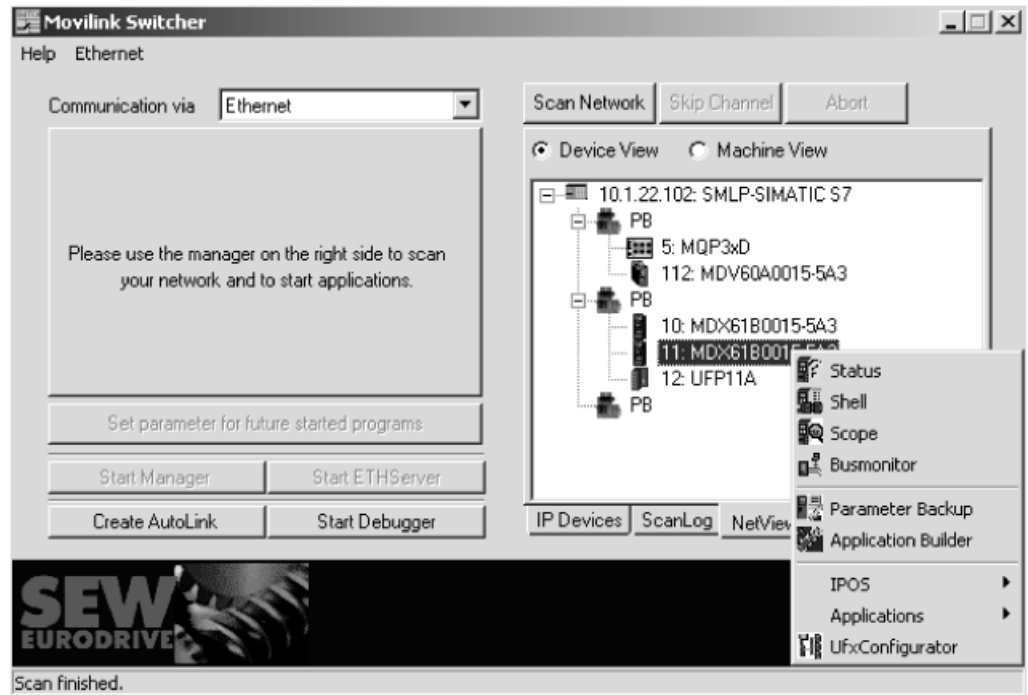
Movilink Switcher

Help Ethernet

Communication via Ethernet

Please use the manager on the right side to scan your network and to start applications.

Set parameter for future started programs

Start Manager

Start ETHServer

Create AutoLink

Start Debugger

Scan Network

Skip Channel

Abort

Device View

Machine View

10.1.22.102: SMLP-SIMATIC S7

PB

5: MQP3xD

112: MDV60A0015-5A3

PB

10: MDX61B0015-5A3

11: MDX61B001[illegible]

12: UFP11A

PB

IP Devices

ScanLog

NetView

Status

Shell

Scope

Busmonitor

Parameter Backup

Application Builder

IPOS

Applications

UfxConfigurator

SEW EURODRIVE

Scan finished.